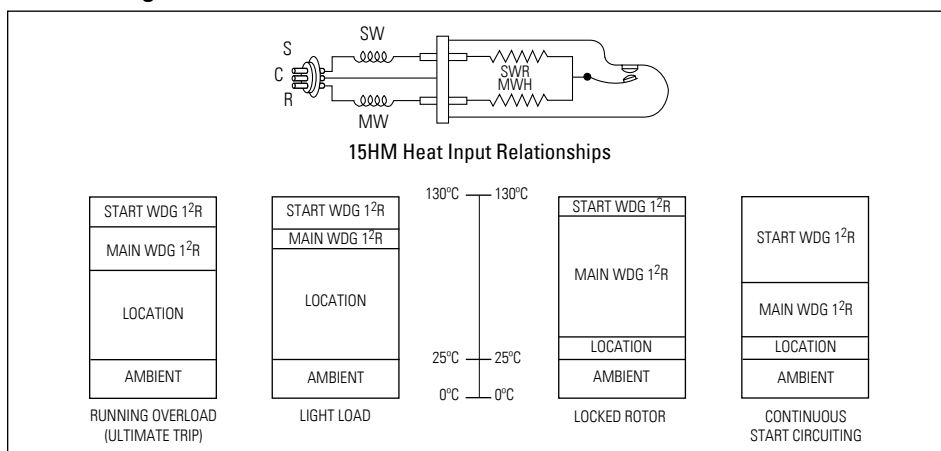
SW
S
C
R
SWR
MWH
MW

15HM Heat Input Relationships

START WDG $1^2R$
MAIN WDG $1^2R$
LOCATION
AMBIENT
RUNNING OVERLOAD (ULTIMATE TRIP)

START WDG $1^2R$
MAIN WDG $1^2R$
LOCATION
AMBIENT
LIGHT LOAD

130ºC 130ºC
25ºC 25ºC
0ºC 0ºC

START WDG $1^2R$
MAIN WDG $1^2R$
LOCATION
AMBIENT
LOCKED ROTOR

START WDG $1^2R$
MAIN WDG $1^2R$
LOCATION
AMBIENT
CONTINUOUS START CIRCUITING